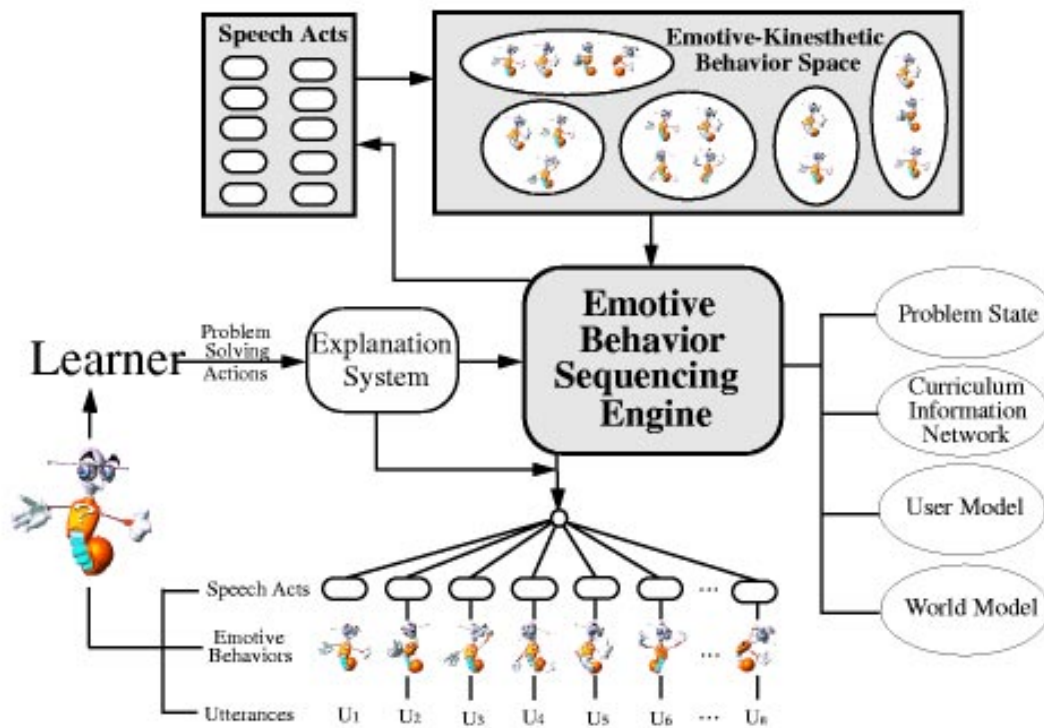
Speech Acts

Emotive-Kinesthetic Behavior Space

Emotive Behavior Sequencing Engine

Learner

Problem Solving Actions

Explanation System

Problem State

Curriculum Information Network

User Model

World Model

Speech Acts

Emotive Behaviors

Utterances

$U_1$ $U_2$ $U_3$ $U_4$ $U_5$ $U_6$ ... $U_n$

...

...